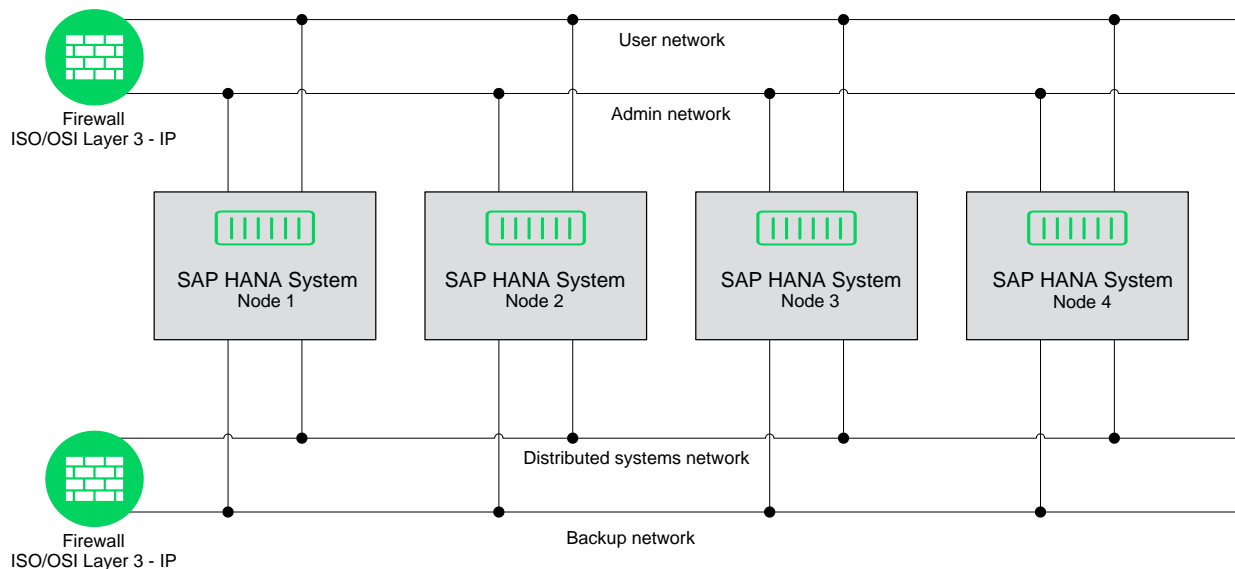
Firewall
ISO/OSI Layer 3 - IP

User network

Admin network

SAP HANA System
Node 1

SAP HANA System
Node 2

SAP HANA System
Node 3

SAP HANA System
Node 4

Distributed systems network

Firewall
ISO/OSI Layer 3 - IP

Backup network